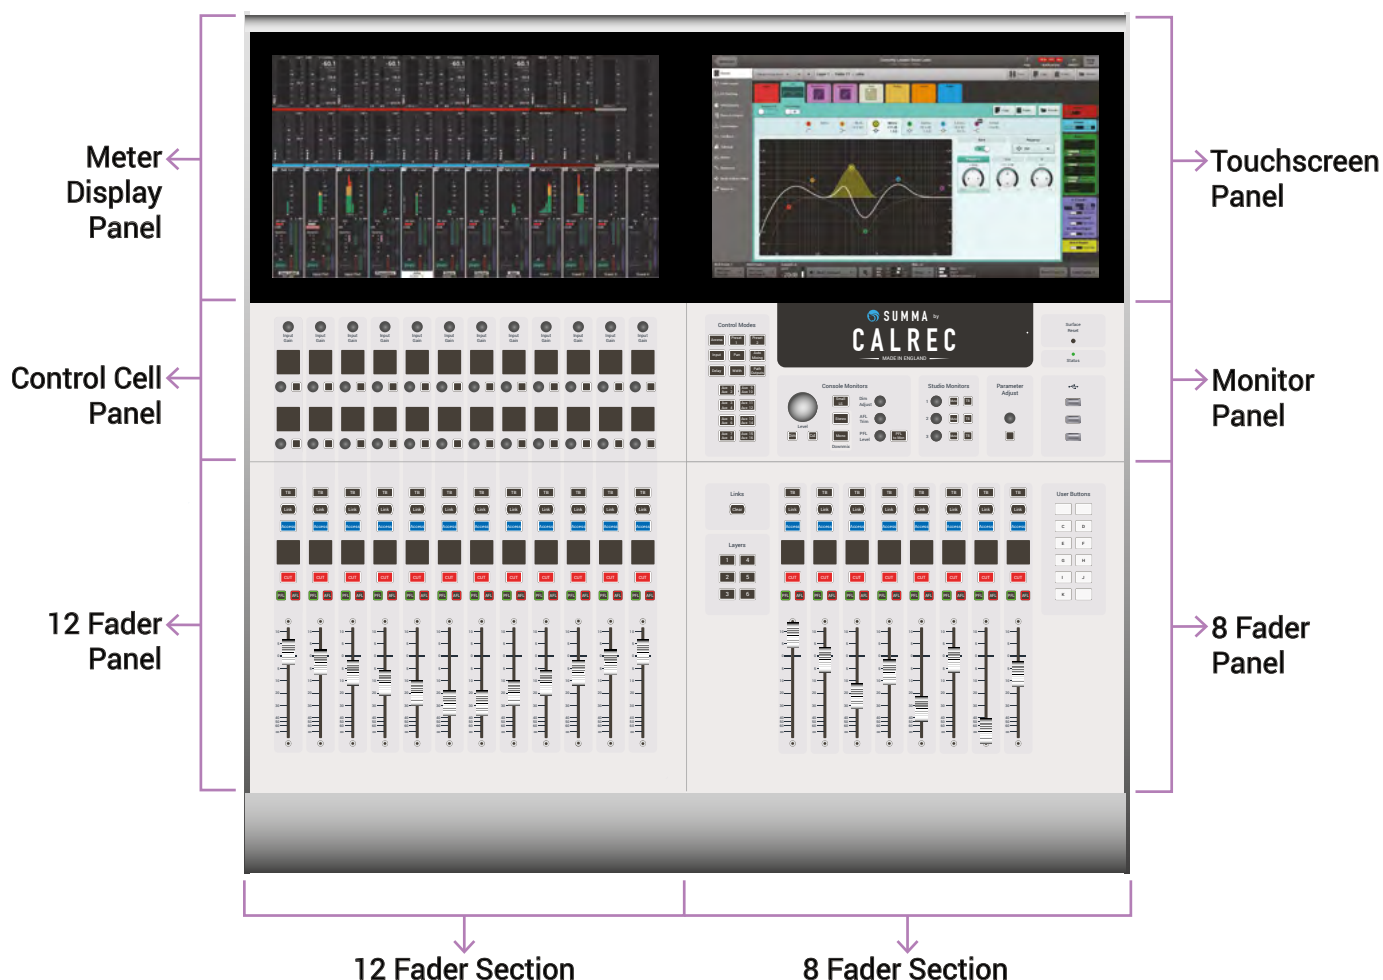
Meter Display Panel

Control Cell Panel

12 Fader Panel

Touchscreen Panel

Monitor Panel

8 Fader Panel

SUMMA by CALREC
MADE IN ENGLAND

Control Modes

Console Monitors

Studio Monitors

Parameter Adjust

Links

Layers

User Buttons

12 Fader Section

8 Fader Section